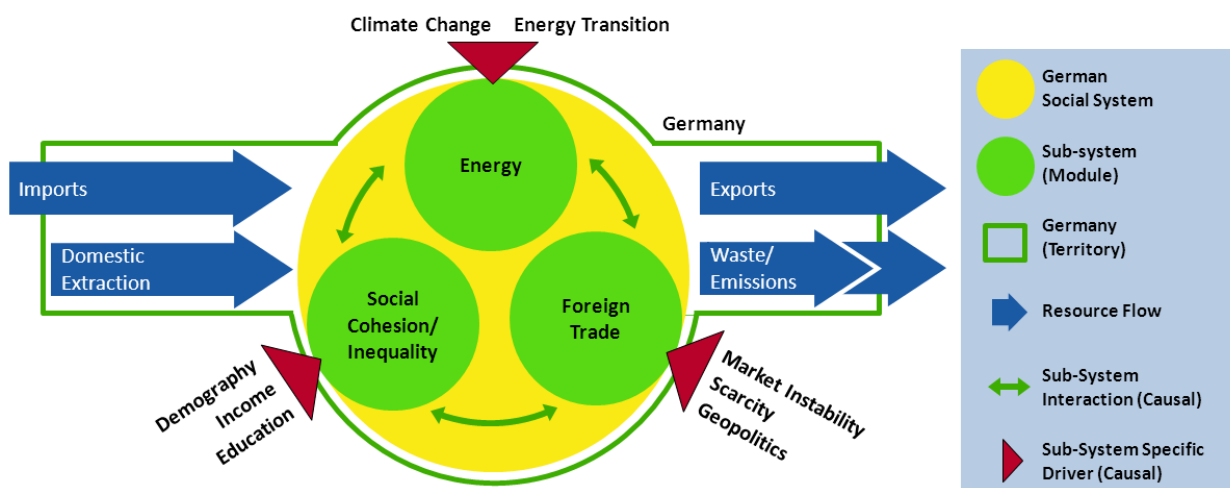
Climate Change Energy Transition

Germany

Imports

Domestic Extraction

Energy

Social Cohesion/ Inequality

Foreign Trade

Exports

Waste/ Emissions

Demography
Income
Education

Market Instability
Scarcity
Geopolitics

German Social System

Sub-system (Module)

Germany (Territory)

Resource Flow

Sub-System Interaction (Causal)

Sub-System Specific Driver (Causal)